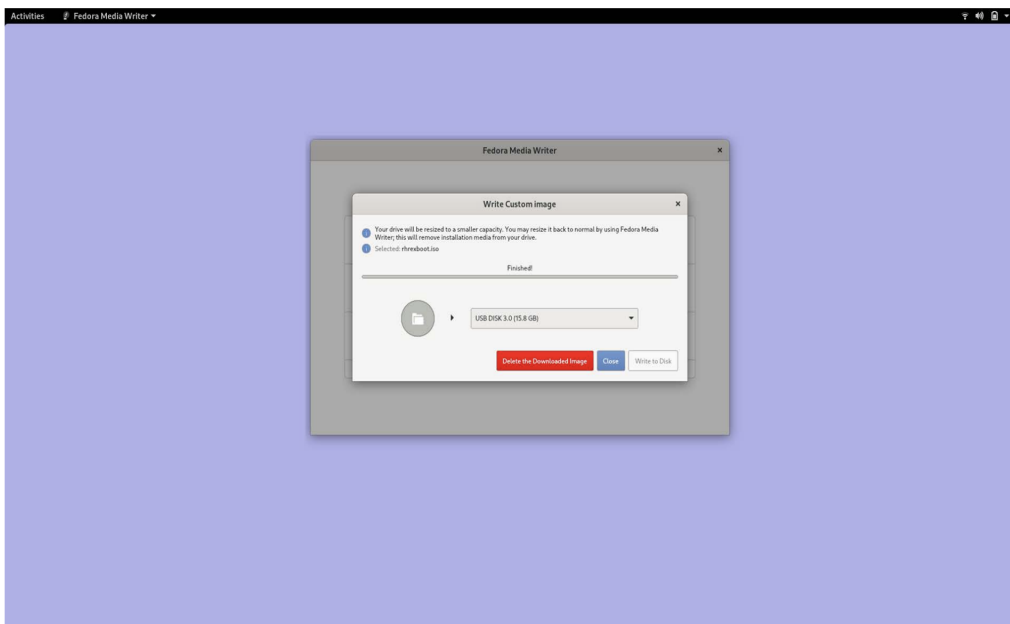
Activities Fedora Media Writer ▾

Fedora Media Writer ×

Write Custom image ×

Your drive will be resized to a smaller capacity. You may resize it back to normal by using Fedora Media Writer; this will remove installation media from your drive.

Selected: rhrexboot.iso

Finished!

USB DISK 3.0 (15.8 GB)

Delete the Downloaded Image Close Write to Disk